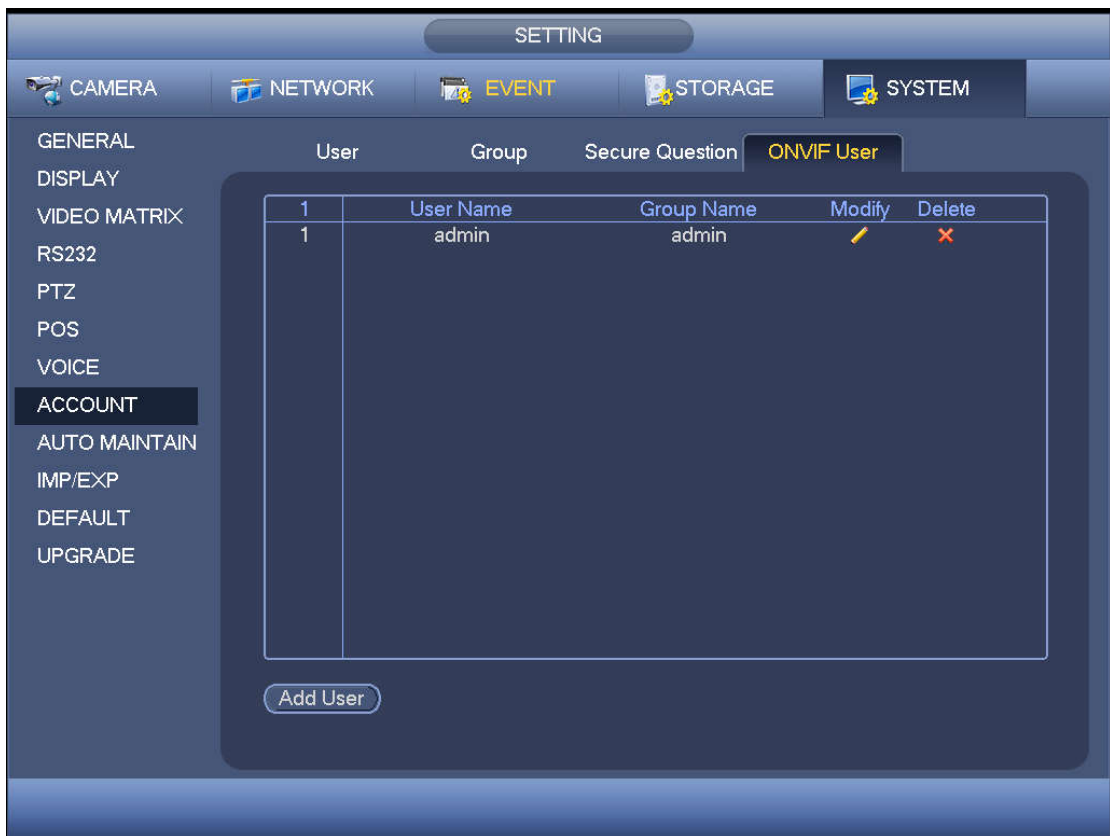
SETTING

CAMERA NETWORK EVENT STORAGE SYSTEM

GENERAL
DISPLAY
VIDEO MATRIX
RS232
PTZ
POS
VOICE
ACCOUNT
AUTO MAINTAIN
IMP/EXP
DEFAULT
UPGRADE

User Group Secure Question ONVIF User

| 1 | User Name | Group Name | Modify | Delete |
|---|---|---|---|---|
| 1 | admin | admin | | |

Add User